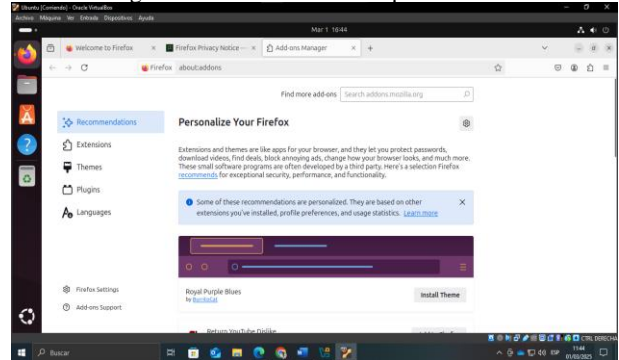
Ubuntu [Corriendo] - Oracle VirtualBox
Archivo Máquina Ver Entrada Dispositivos Ayuda

Mar 1 18:44

Welcome to Firefox
Firefox Privacy Notice —
Add-ons Manager

Firefox about:addons

Find more add-ons
Search addons.mozilla.org

Recommendations
Extensions
Themes
Plugins
Languages

Personalize Your Firefox

Extensions and themes are like apps for your browser, and they let you protect passwords, download videos, find deals, block annoying ads, change how your browser looks, and much more. These small software programs are often developed by a third party. Here's a selection Firefox recommends for exceptional security, performance, and functionality.

Some of these recommendations are personalized. They are based on other extensions you've installed, profile preferences, and usage statistics. Learn more

Royal Purple Blues
by BurritoCat

Install Theme

Return YouTube Dislike

Firefox Settings
Add-ons Support

CTRL DERECHA

Buscar

ESP
18:44
01/03/2025